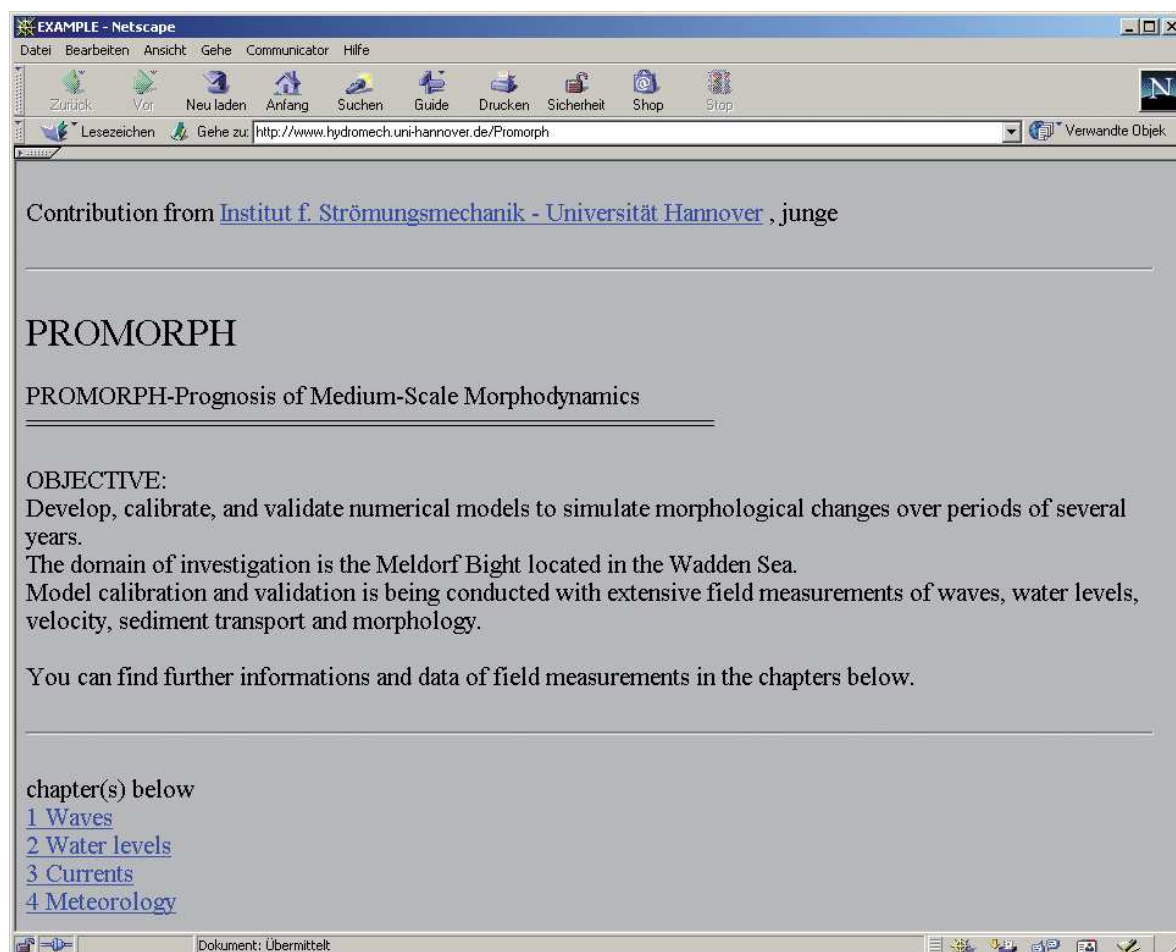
EXAMPLE - Netscape

Datei Bearbeiten Ansicht Gehe Communicator Hilfe

Zurück Vor Neu laden Anfang Suchen Guide Drucken Sicherheit Shop Stop

Lesezeichen Gehe zu: http://www.hydromech.uni-hannover.de/Promorph Verwandte Objek

Contribution from Institut f. Strömungsmechanik - Universität Hannover , junge

PROMORPH

PROMORPH-Prognosis of Medium-Scale Morphodynamics

OBJECTIVE:
Develop, calibrate, and validate numerical models to simulate morphological changes over periods of several years.
The domain of investigation is the Meldorf Bight located in the Wadden Sea.
Model calibration and validation is being conducted with extensive field measurements of waves, water levels, velocity, sediment transport and morphology.

You can find further informations and data of field measurements in the chapters below.

chapter(s) below
1 Waves
2 Water levels
3 Currents
4 Meteorology

Dokument: Übermittelt